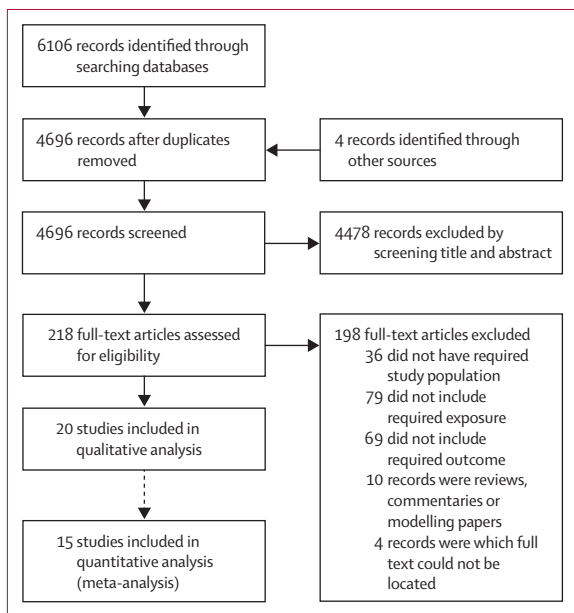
6106 records identified through searching databases

4696 records after duplicates removed

4 records identified through other sources

4696 records screened

4478 records excluded by screening title and abstract

218 full-text articles assessed for eligibility

198 full-text articles excluded
36 did not have required study population
79 did not include required exposure
69 did not include required outcome
10 records were reviews, commentaries or modelling papers
4 records were which full text could not be located

20 studies included in qualitative analysis

15 studies included in quantitative analysis (meta-analysis)